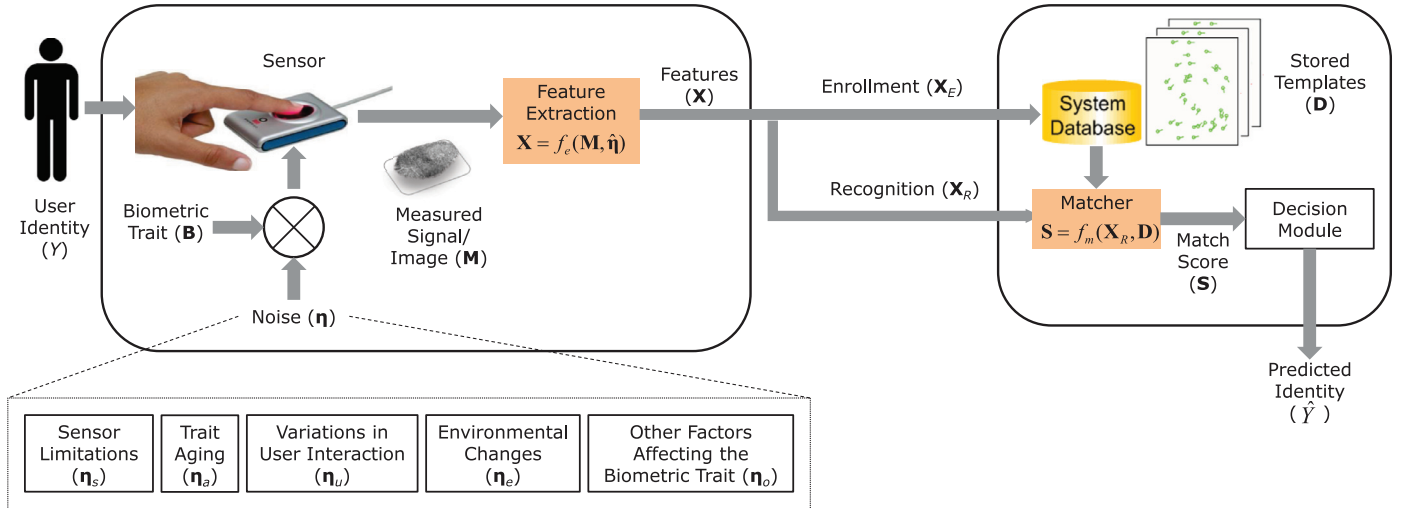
User Identity ($Y$)

Sensor

Biometric Trait ($\mathbf{B}$)

Noise ($\boldsymbol{\eta}$)

Measured Signal/ Image ($\mathbf{M}$)

Feature Extraction
$\mathbf{X} = f_e(\mathbf{M}, \hat{\boldsymbol{\eta}})$

Features ($\mathbf{X}$)

Enrollment ($\mathbf{X}_E$)

Recognition ($\mathbf{X}_R$)

System Database

Stored Templates ($\mathbf{D}$)

Matcher
$\mathbf{S} = f_m(\mathbf{X}_R, \mathbf{D})$

Match Score ($\mathbf{S}$)

Decision Module

Predicted Identity ($\hat{Y}$)

| Sensor Limitations ($\boldsymbol{\eta}_s$) | Trait Aging ($\boldsymbol{\eta}_a$) | Variations in User Interaction ($\boldsymbol{\eta}_u$) | Environmental Changes ($\boldsymbol{\eta}_e$) | Other Factors Affecting the Biometric Trait ($\boldsymbol{\eta}_o$) |
|---|---|---|---|---|